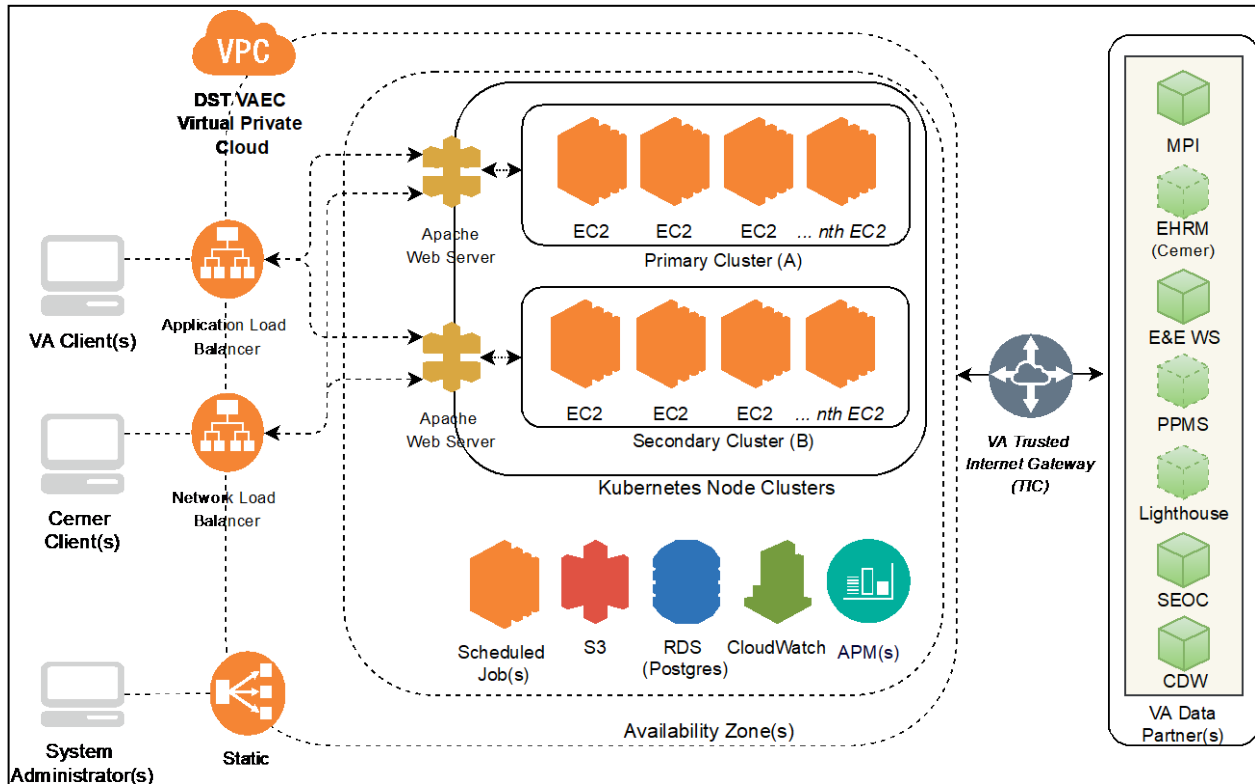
VPC

DST/VAEC Virtual Private Cloud

VA Client(s)

Application Load Balancer

Cerner Client(s)

Network Load Balancer

System Administrator(s)

Static

Apache Web Server

Apache Web Server

EC2 EC2 EC2 ... nth EC2

Primary Cluster (A)

EC2 EC2 EC2 ... nth EC2

Secondary Cluster (B)

Kubernetes Node Clusters

Scheduled Job(s)

S3

RDS (Postgres)

CloudWatch

APM(s)

Availability Zone(s)

VA Trusted Internet Gateway (TIC)

MPI

EHRM (Cerner)

E&E WS

PPMS

Lighthouse

SEOC

CDW

VA Data Partner(s)